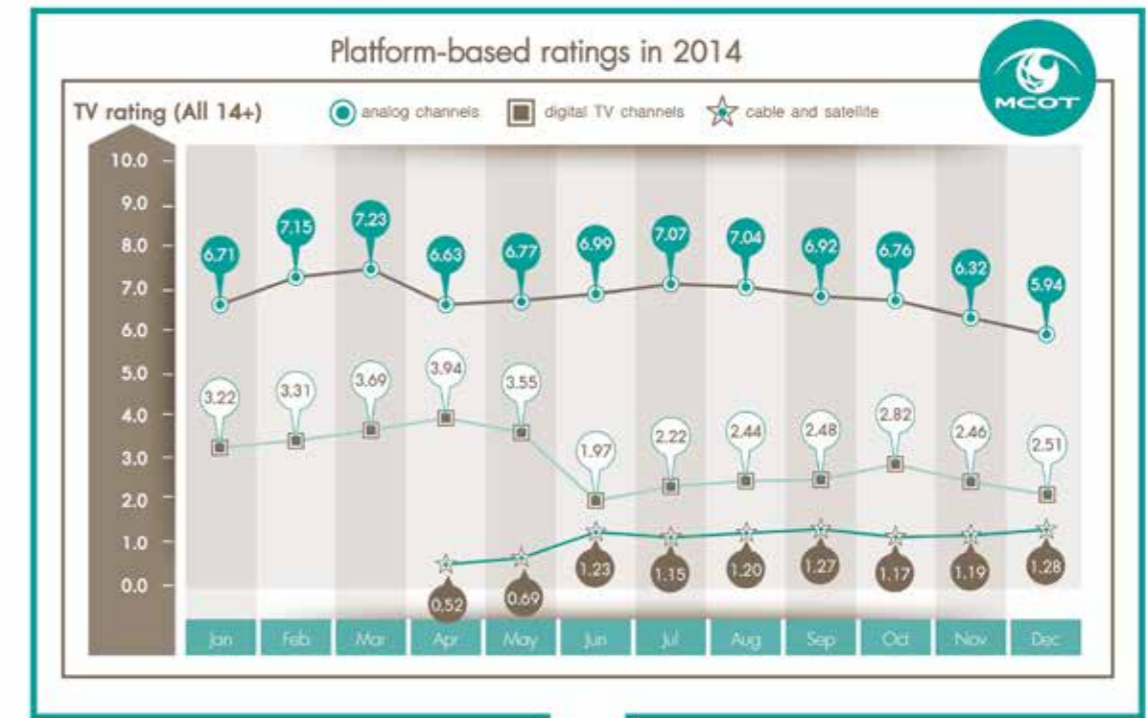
Platform-based ratings in 2014

MCOT

TV rating (All 14+)

analog channels
digital TV channels
cable and satellite

10.0
9.0
8.0
7.0
6.0
5.0
4.0
3.0
2.0
1.0
0.0

6.71
7.15
7.23
6.63
6.77
6.99
7.07
7.04
6.92
6.76
6.32
5.94

3.22
3.31
3.69
3.94
3.55
1.97
2.22
2.44
2.48
2.82
2.46
2.51

0.52
0.69
1.23
1.15
1.20
1.27
1.17
1.19
1.28

Jan
Feb
Mar
Apr
May
Jun
Jul
Aug
Sep
Oct
Nov
Dec